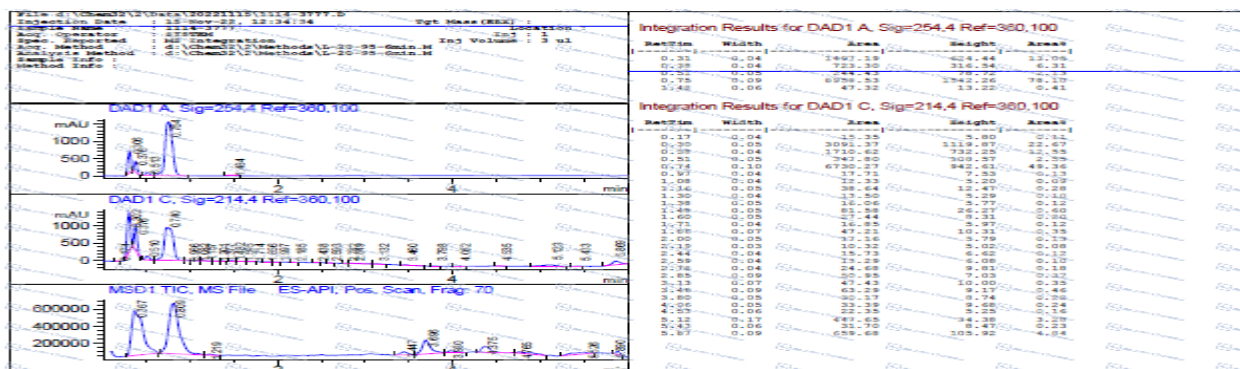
File d:\Chem32\2\Data\20221115\1114-3777.D
Injection Date : 15-Nov-22, 12:34:34
Acq. Operator : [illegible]
Acq. Method : d:\Chem32\2\Methods\L-20-95-6min.M
Analysis Method : d:\Chem32\2\Methods\L-20-95-6min.M
Sample Info :
Method Info :
Tgt Mass(BEX) :
Inj : 1
Inj Volume : 3 ul

DAD1 A, Sig=254,4 Ref=360,100
mAU
1000
500
0
2
4
min

DAD1 C, Sig=214,4 Ref=360,100
mAU
1000
500
0
2
4
min

MSD1 TIC, MS File ... ES-API, Pos, Scan, Frag: 70
600000
400000
200000

Integration Results for DAD1 A, Sig=254,4 Ref=360,100

| RetTim | Width | Area | Height | Area% |
|---|---|---|---|---|
| 0.31 | 0.04 | 1497.19 | 624.44 | 13.06 |
| 0.38 | 0.04 | 720.30 | 311.54 | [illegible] |
| 0.51 | 0.05 | 244.43 | 78.72 | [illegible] |
| 0.78 | 0.09 | 6990.53 | 1542.26 | 78.17 |
| 3.42 | 0.06 | 47.42 | 13.22 | 0.41 |

Integration Results for DAD1 C, Sig=214,4 Ref=360,100

| RetTim | Width | Area | Height | Area% |
|---|---|---|---|---|
| 0.17 | 0.04 | 12.35 | 5.00 | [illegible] |
| 0.30 | 0.05 | 3091.37 | 1119.87 | 22.67 |
| 0.38 | 0.05 | 1130.62 | 332.25 | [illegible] |
| 0.51 | 0.05 | 347.80 | 100.57 | 2.55 |
| 0.78 | 0.10 | 6730.27 | 942.61 | 49.41 |
| 0.97 | 0.04 | 17.71 | 7.53 | 0.13 |
| 1.08 | 0.04 | 12.33 | 5.20 | 0.09 |
| 1.16 | 0.05 | 38.64 | 12.47 | 0.28 |
| 1.30 | 0.04 | 13.60 | 5.00 | 0.10 |
| 1.38 | 0.05 | 16.06 | 5.77 | 0.12 |
| 1.49 | 0.05 | 81.98 | 26.37 | 0.60 |
| 1.60 | 0.05 | 17.44 | 5.31 | 0.13 |
| 1.71 | 0.04 | 13.89 | 5.35 | 0.10 |
| 1.85 | 0.07 | 47.21 | 10.31 | 0.35 |
| 2.00 | 0.05 | 17.16 | 3.79 | 0.13 |
| 2.17 | 0.05 | 13.02 | 3.02 | 0.10 |
| 2.44 | 0.04 | 15.73 | 6.62 | 0.12 |
| 2.58 | 0.04 | 13.29 | 4.88 | 0.10 |
| 2.78 | 0.04 | 24.68 | 9.81 | 0.18 |
| 2.85 | 0.09 | 22.95 | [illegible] | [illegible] |
| 3.13 | 0.07 | 47.43 | 10.00 | 0.35 |
| 3.46 | 0.09 | 40.29 | 6.17 | 0.30 |
| 3.80 | 0.05 | 30.17 | 8.74 | 0.22 |
| 4.10 | 0.05 | 33.07 | 9.24 | 0.24 |
| 4.57 | 0.06 | 22.35 | 5.25 | 0.16 |
| 5.17 | 0.06 | 125.85 | 34.38 | 0.92 |
| 5.43 | 0.06 | 31.70 | 8.47 | 0.23 |
| 5.67 | 0.09 | 659.68 | 105.92 | 4.84 |